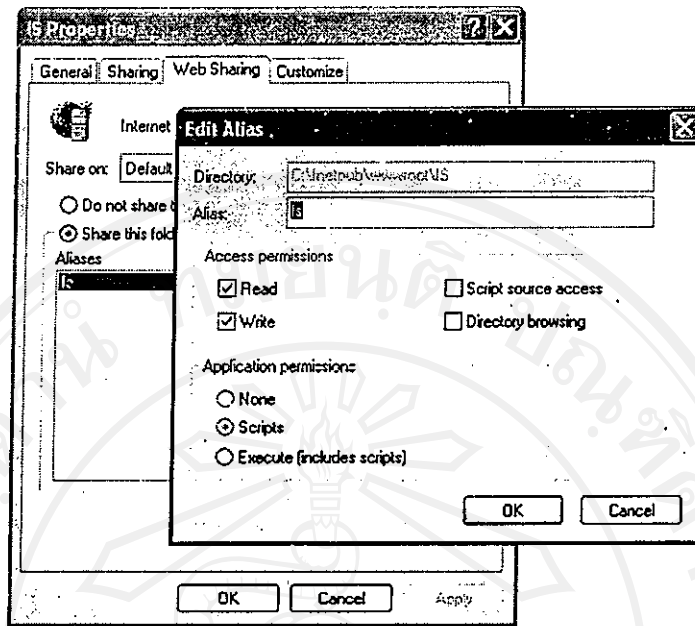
IS Properties

General | Sharing | Web Sharing | Customize

Internet

Share on: Default

Do not share

Share this fold

Aliases

IS

Edit Alias

Directory: C:\Inetpub\wwwroot\IS

Alias: IS

Access permissions

Read

Script source access

Write

Directory browsing

Application permissions

None

Scripts

Execute (includes scripts)

OK

Cancel

OK

Cancel

Apply